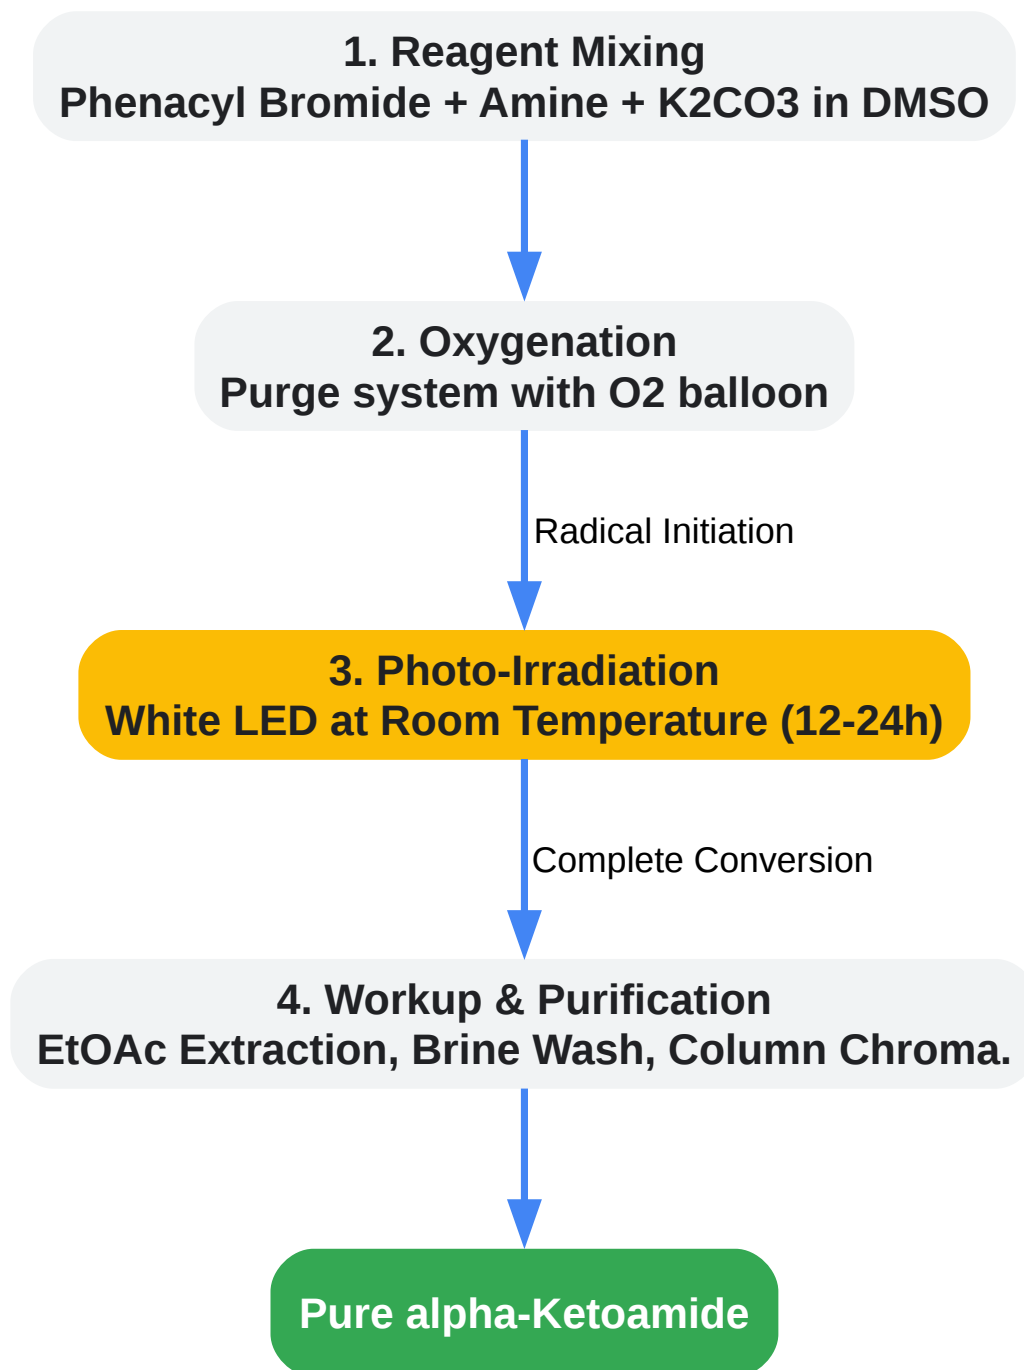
1. Reagent Mixing
Phenacyl Bromide + Amine + K2CO3 in DMSO

2. Oxygenation
Purge system with O2 balloon

Radical Initiation

3. Photo-Irradiation
White LED at Room Temperature (12-24h)

Complete Conversion

4. Workup & Purification
EtOAc Extraction, Brine Wash, Column Chroma.

Pure alpha-Ketoamide